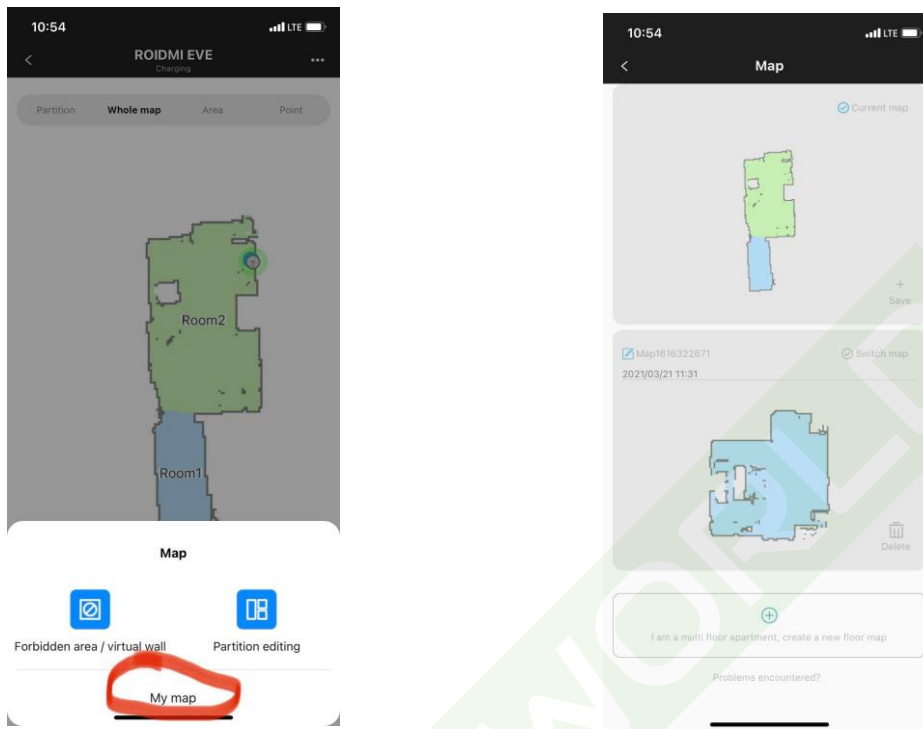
10:54
LTE
ROIDMI EVE
Charging
...
Partition
Whole map
Area
Point
Room2
Room1
Map
Forbidden area / virtual wall
Partition editing
My map

10:54
LTE
Map
Current map
Save
Map1616322671
Switch map
2021/03/21 11:31
Delete
I am a multi floor apartment, create a new floor map
Problems encountered?